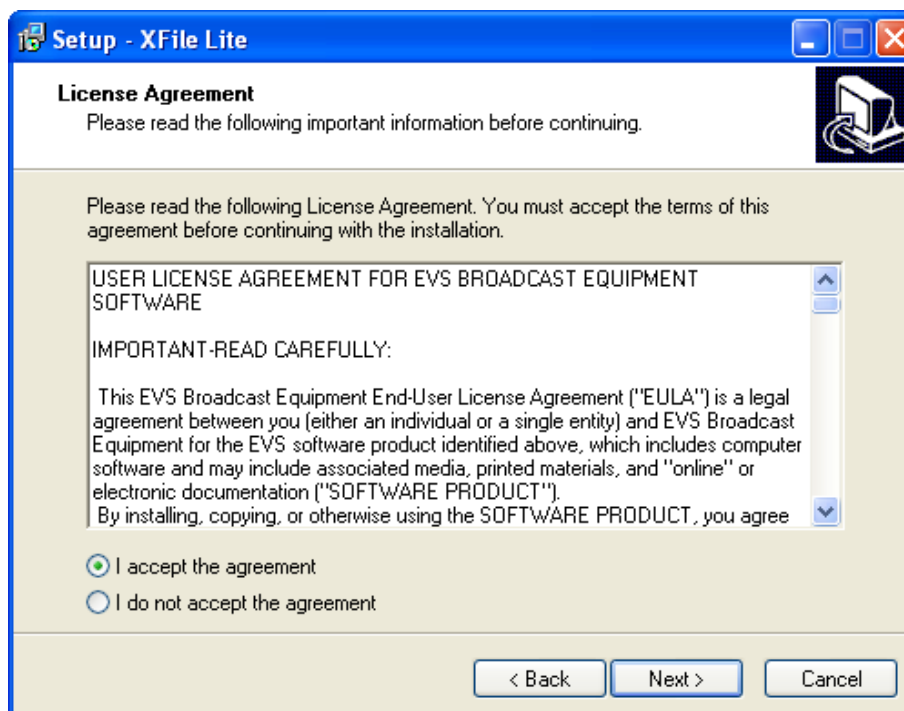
Setup - XFile Lite

License Agreement
Please read the following important information before continuing.

Please read the following License Agreement. You must accept the terms of this agreement before continuing with the installation.

USER LICENSE AGREEMENT FOR EVS BROADCAST EQUIPMENT SOFTWARE

IMPORTANT-READ CAREFULLY:

This EVS Broadcast Equipment End-User License Agreement ("EULA") is a legal agreement between you (either an individual or a single entity) and EVS Broadcast Equipment for the EVS software product identified above, which includes computer software and may include associated media, printed materials, and "online" or electronic documentation ("SOFTWARE PRODUCT").
By installing, copying, or otherwise using the SOFTWARE PRODUCT, you agree

I accept the agreement
I do not accept the agreement

< Back
Next >
Cancel